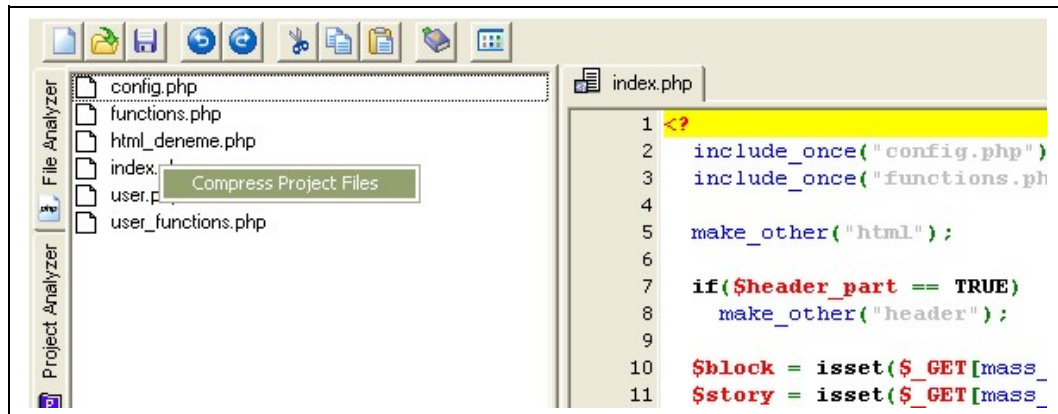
File Analyzer
Project Analyzer

config.php
functions.php
html_deneme.php
index.p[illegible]
user.p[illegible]
user_functions.php

Compress Project Files

index.php

1 <?
2 include_once("config.php")
3 include_once("functions.ph
4
5 make_other("html");
6
7 if($header_part == TRUE)
8 make_other("header");
9
10 $block = isset($_GET[mass_
11 $story = isset($_GET[mass_